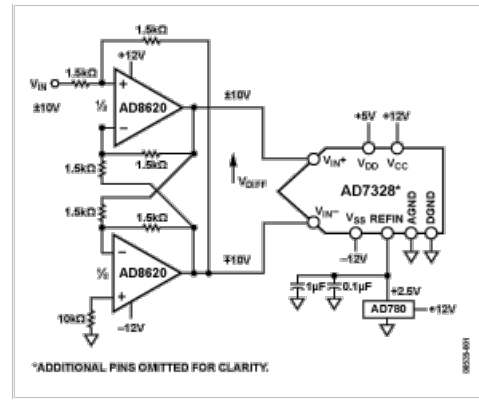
1.5kΩ
+12V
$V_{IN}$
1.5kΩ
±10V
½
AD8620
±10V
+5V
+12V
$V_{DD}$
$V_{CC}$
1.5kΩ
1.5kΩ
$V_{DIFF}$
$V_{IN}+$
AD7328*
1.5kΩ
1.5kΩ
$V_{IN}-$
$V_{SS}$
REFIN
AGND
DGND
½
AD8620
∓10V
−12V
1µF
0.1µF
+2.5V
10kΩ
−12V
AD780
+12V
*ADDITIONAL PINS OMITTED FOR CLARITY.
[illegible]